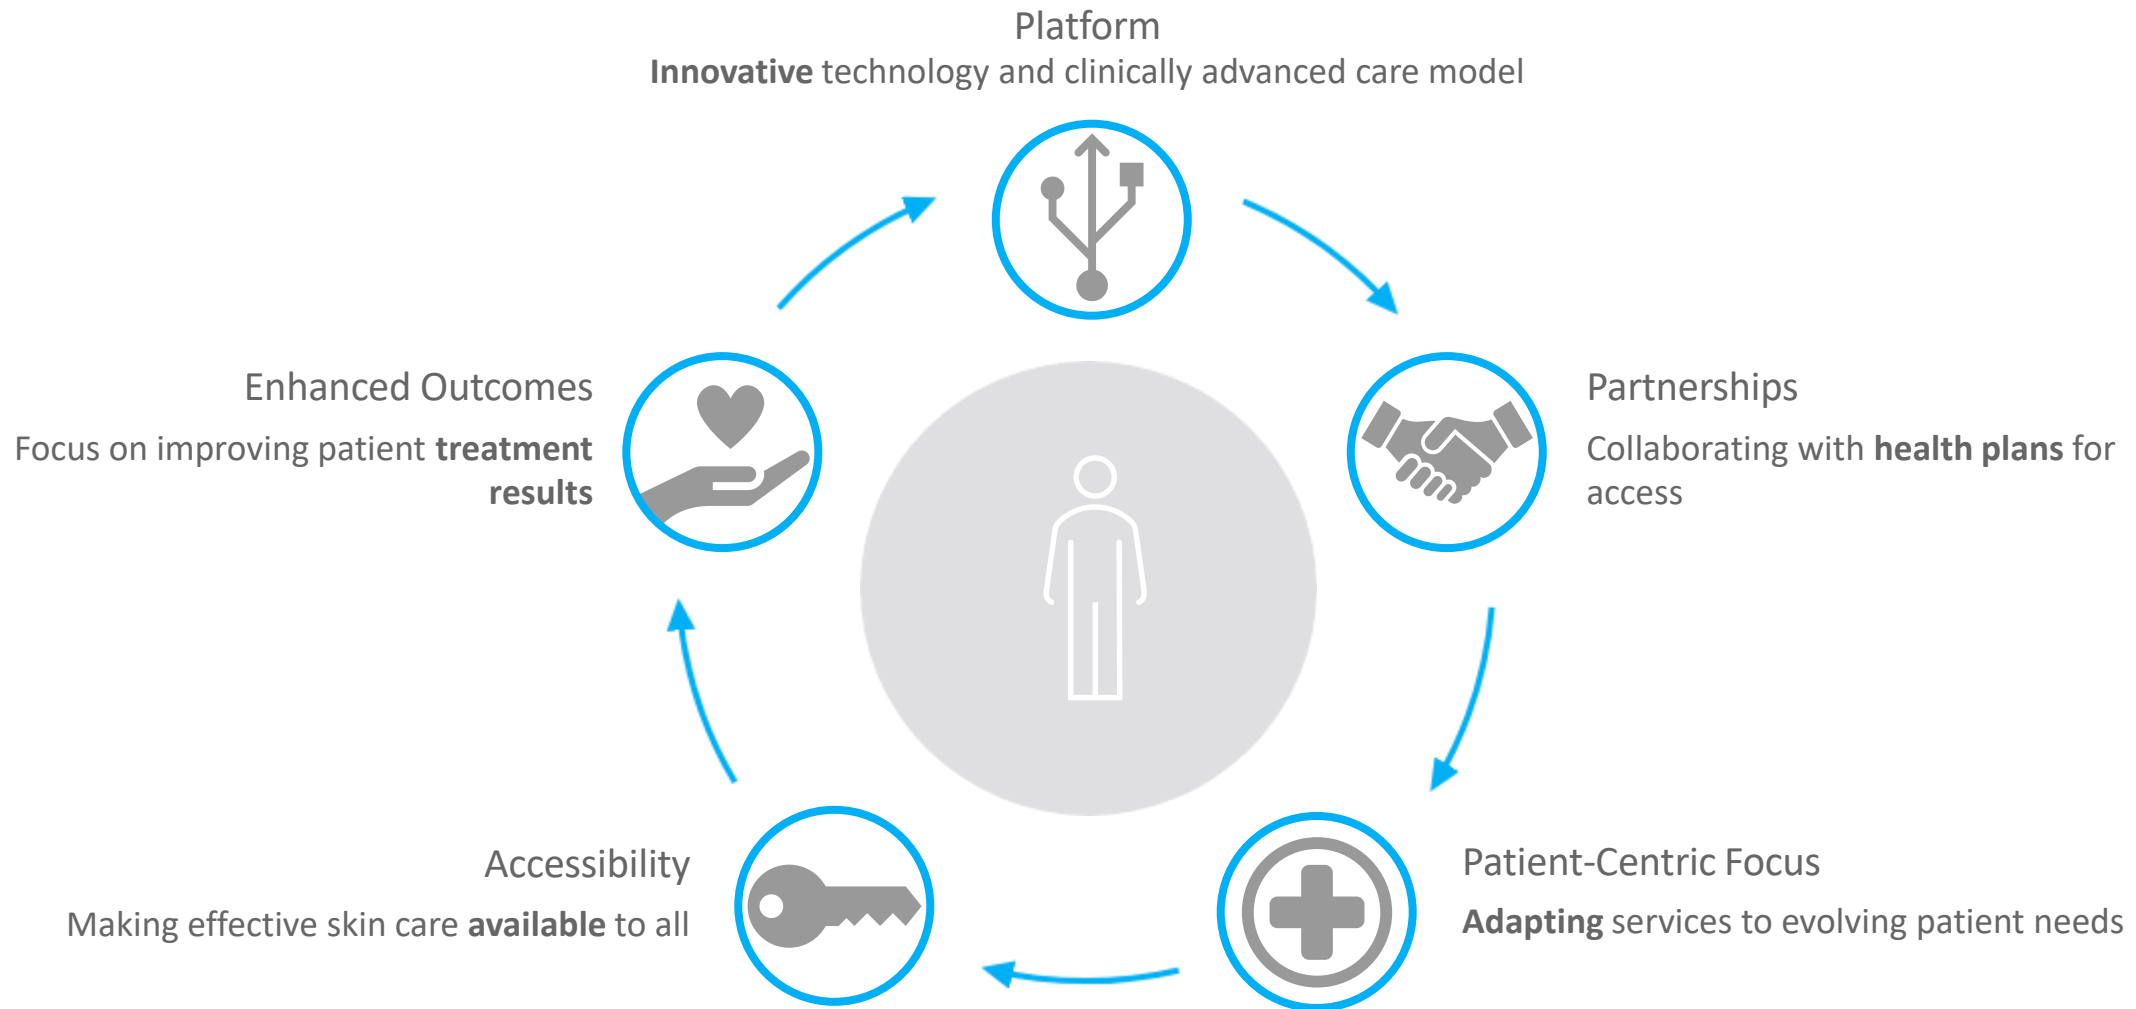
Platform
**Innovative** technology and clinically advanced care model

Partnerships
Collaborating with **health plans** for access

Patient-Centric Focus
**Adapting** services to evolving patient needs

Accessibility
Making effective skin care **available** to all

Enhanced Outcomes
Focus on improving patient **treatment results**